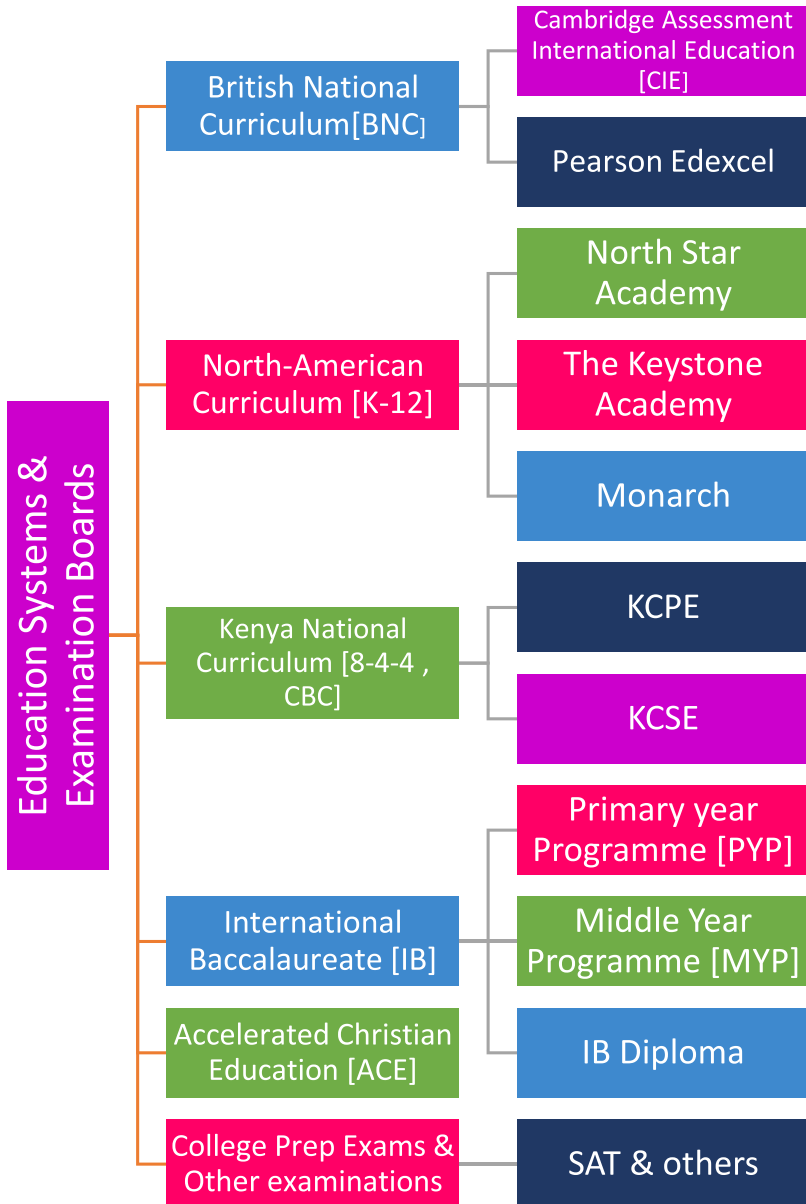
Education Systems & Examination Boards

British National Curriculum[BNC]

Cambridge Assessment International Education [CIE]

Pearson Edexcel

North-American Curriculum [K-12]

North Star Academy

The Keystone Academy

Monarch

Kenya National Curriculum [8-4-4 , CBC]

KCPE

KCSE

International Baccalaureate [IB]

Primary year Programme [PYP]

Middle Year Programme [MYP]

IB Diploma

Accelerated Christian Education [ACE]

College Prep Exams & Other examinations

SAT & others